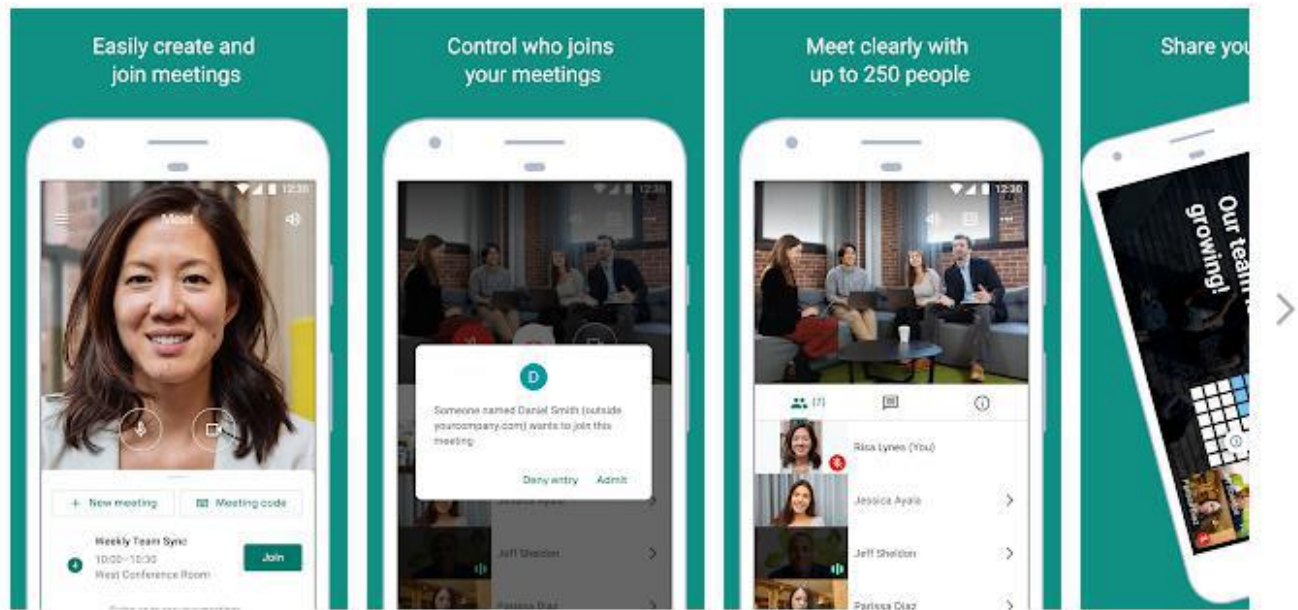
Easily create and join meetings

12:30

Meet

+ New meeting

Meeting code

Weekly Team Sync

10:00 – 10:30

West Conference Room

Join

Control who joins your meetings

12:30

D

Someone named Daniel Smith (outside yourcompany.com) wants to join this meeting.

Deny entry

Admit

Jessica Ayala

Jeff Sheldon

Parissa Diaz

Meet clearly with up to 250 people

12:30

(7)

Risa Lynes (You)

Jessica Ayala

Jeff Sheldon

Parissa Diaz

Share you

Our team is growing!